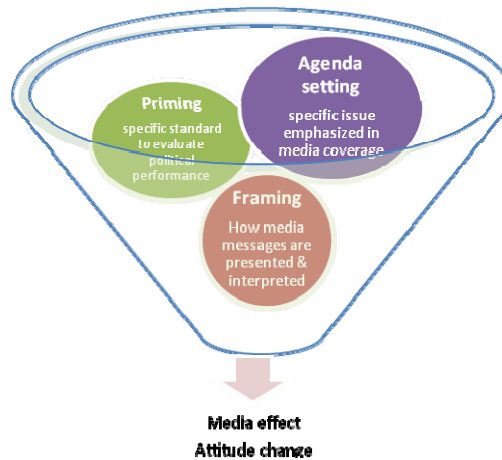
Agenda setting
specific issue emphasized in media coverage

Priming
specific standard to evaluate political performance

Framing
How media messages are presented & interpreted

Media effect
Attitude change